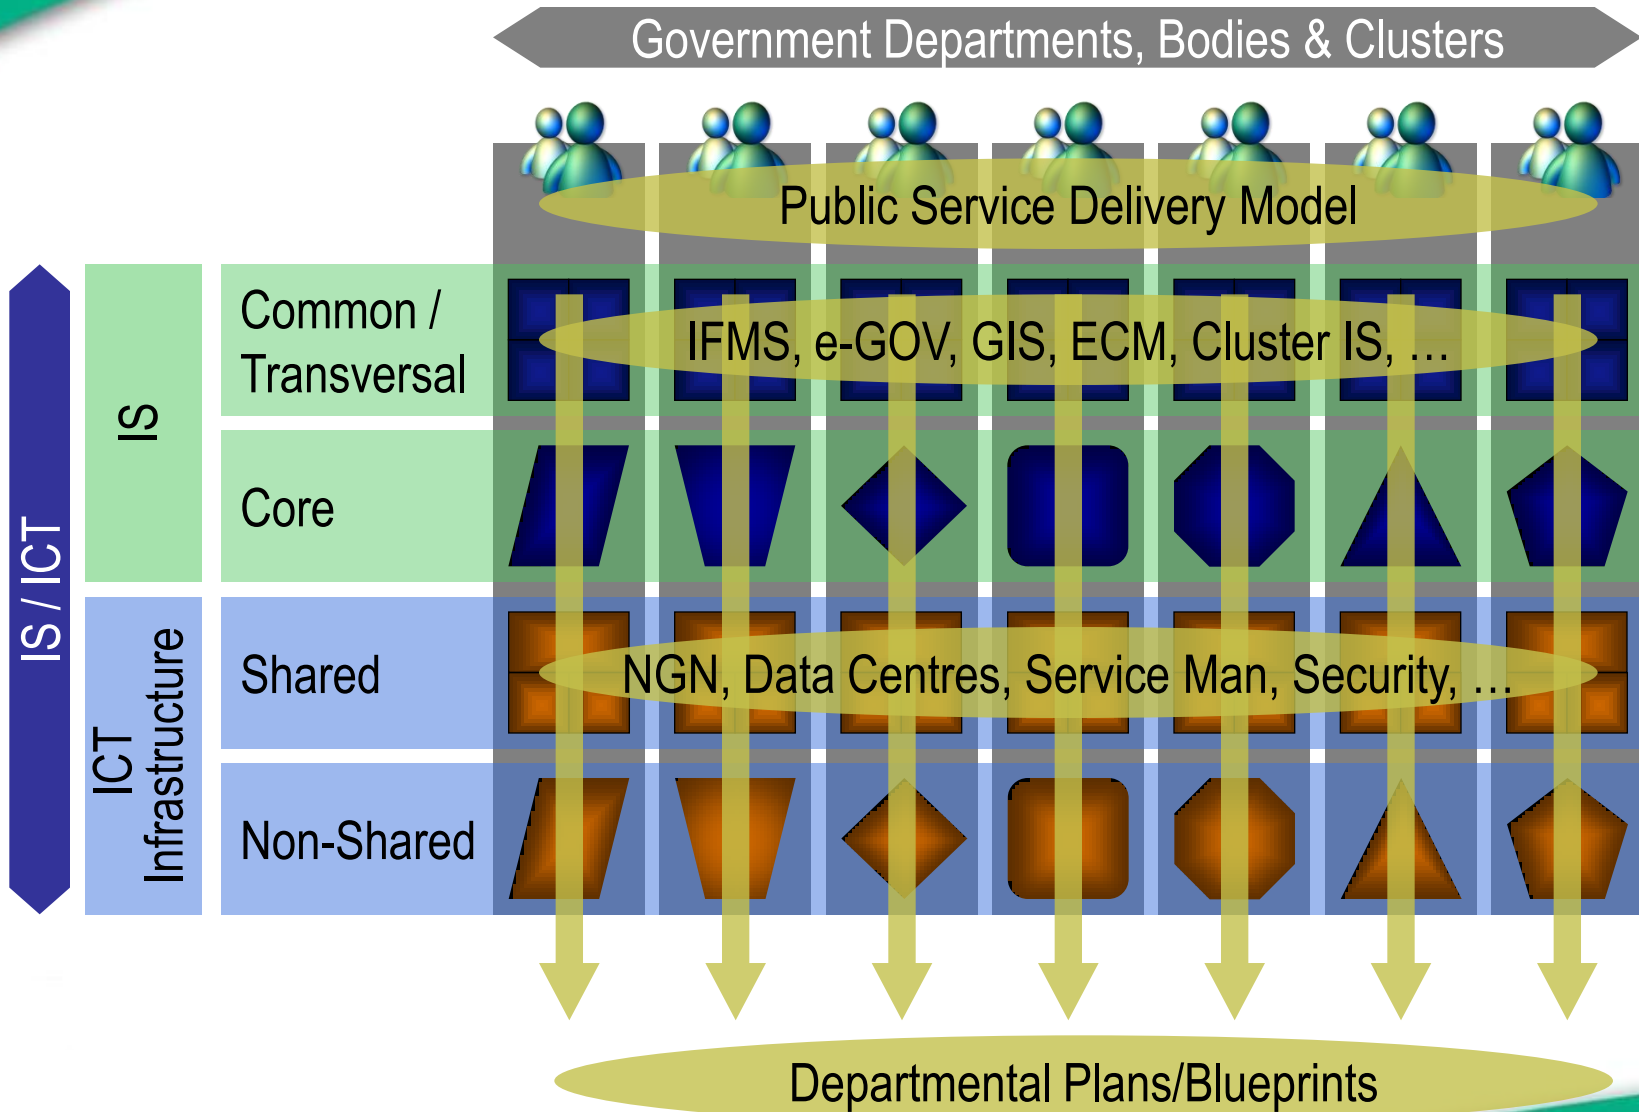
Government Departments, Bodies & Clusters

Public Service Delivery Model

IS / ICT

IS

Common / Transversal

IFMS, e-GOV, GIS, ECM, Cluster IS, …

Core

ICT Infrastructure

Shared

NGN, Data Centres, Service Man, Security, …

Non-Shared

Departmental Plans/Blueprints